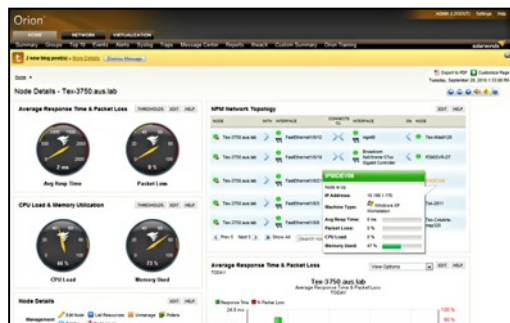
Orion

ADMIN (LOGOUT) Settings Help

HOME NETWORK VIRTUALIZATION

Summary Groups Top 10 Events Alerts Syslog Traps Message Center Reports Branch Custom Summary Orion Training

solarwinds

2 new blog post(s) - More Details Dismiss Message

Home

Export to PDF Customize Page

Tuesday, September 28, 2010 1:10 PM

Node Details - Tex-3750.aus.lab

Average Response Time & Packet Loss THRESHOLDS EDIT HELP

2 ms

0 %

Avg Resp Time

Packet Loss

CPU Load & Memory Utilization THRESHOLDS EDIT HELP

46 %

73 %

CPU Load

Memory Used

Node Details EDIT HELP

Management Edit Node List Resources Unmanage Pollers

NPM Network Topology EDIT HELP

NODE INTERFACE CONNECTS TO INTERFACE NODE

Tex-3750.aus.lab FastEthernet1/0/12 mgmt0 Tex-Mds9120

Tex-3750.aus.lab FastEthernet1/0/15 Broadcom NetXtreme Gigabit Controller PSMDEV8-ZT

Tex-3750.aus.lab FastEthernet1/0/

Tex-3750.aus.lab FastEthernet1/0/

Tex-3750.aus.lab FastEthernet1/0/

Tex-Cobalt

Prev 5 Next 5 Show All Search

IPMDEV08

Node is Up

IP Address: 10.199.1.170

Machine Type: Windows XP Workstation

Avg Response Time: 0 ms

Packet Loss: 0 %

CPU Load: 0 %

Memory Used: 47 %

Average Response Time & Packet Loss View Options EDIT HELP

TODAY

Tex-3750.aus.lab

Average Response Time & Packet Loss

TODAY

Response Time % Packet Loss

24.0 ms

100 %

90 %